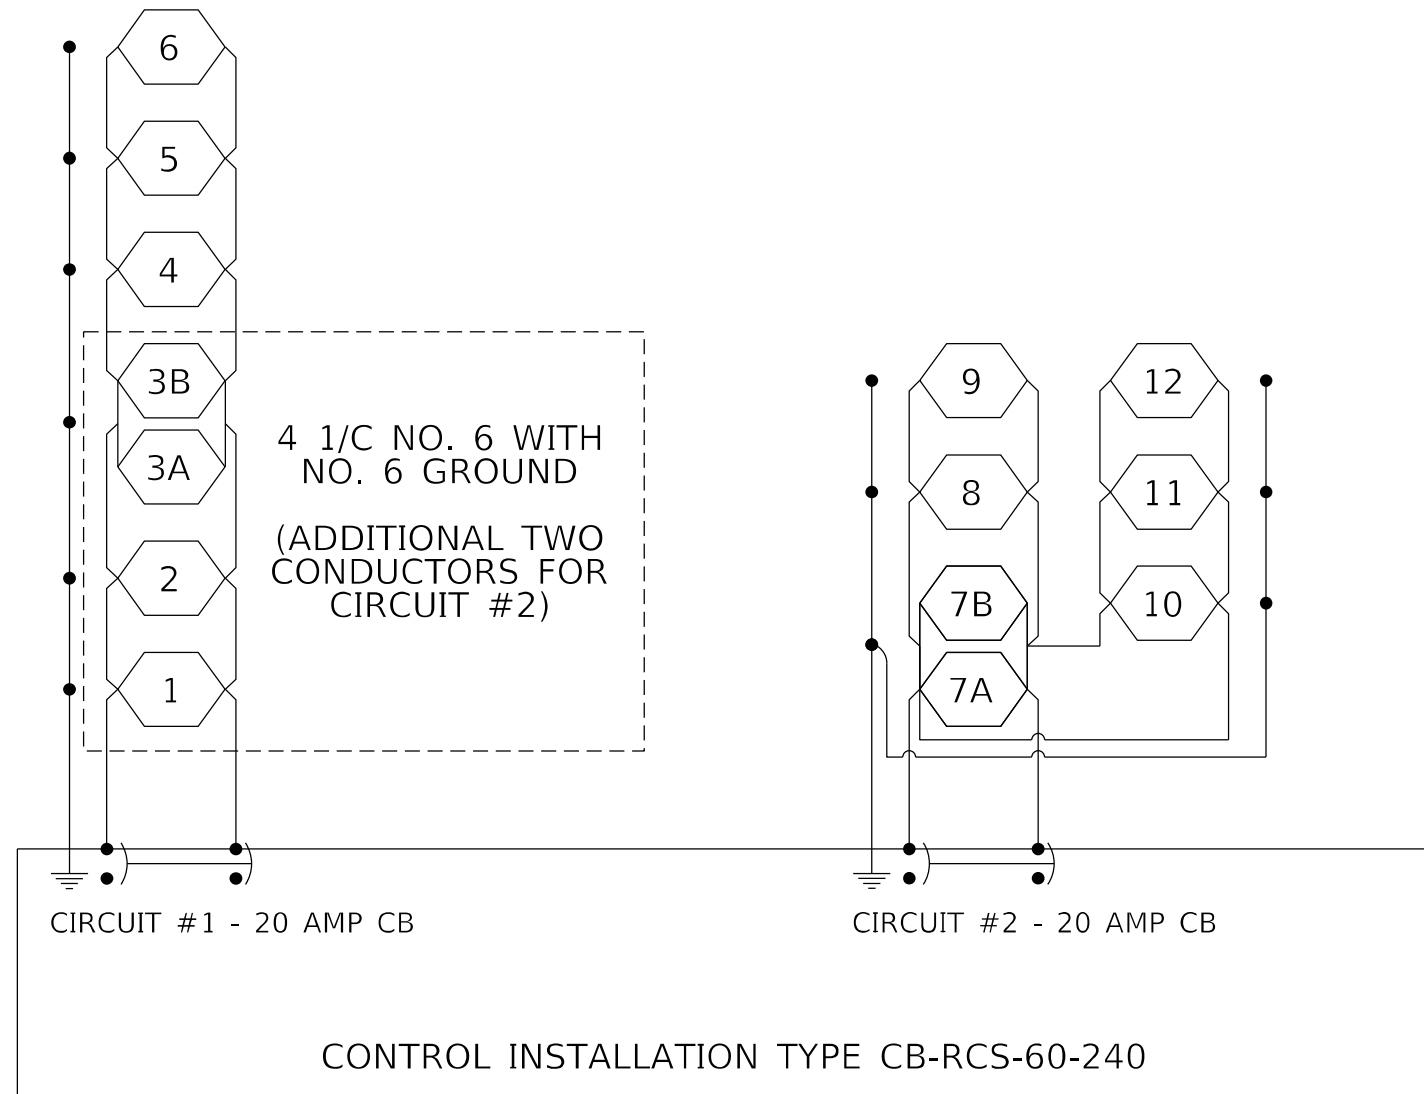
6

5

4

3B

3A

2

1

4 1/C NO. 6 WITH NO. 6 GROUND

(ADDITIONAL TWO CONDUCTORS FOR CIRCUIT #2)

9

8

7B

7A

12

11

10

CIRCUIT #1 - 20 AMP CB

CIRCUIT #2 - 20 AMP CB

CONTROL INSTALLATION TYPE CB-RCS-60-240